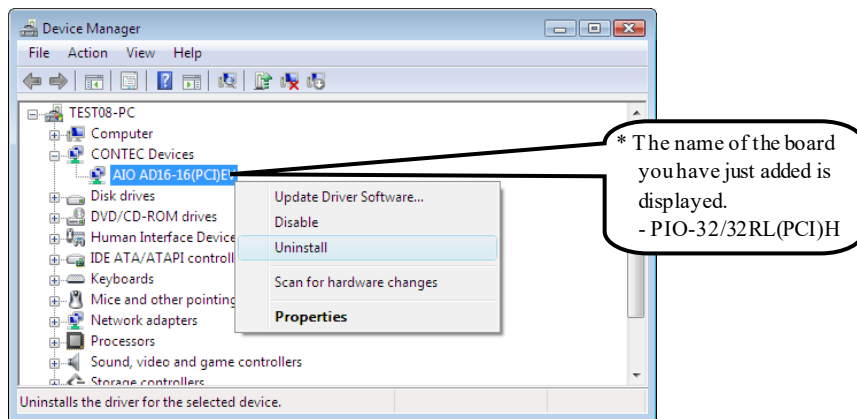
Device Manager

File Action View Help

TEST08-PC
Computer
CONTEC Devices
AIO AD16-16(PCI)E
Disk drives
DVD/CD-ROM drives
Human Interface Device
IDE ATA/ATAPI controll
Keyboards
Mice and other pointing
Network adapters
Processors
Sound, video and game controllers
Storage controllers

Update Driver Software...
Disable
Uninstall
Scan for hardware changes
Properties

* The name of the board you have just added is displayed.
- PIO-32/32RL(PCI)H

Uninstalls the driver for the selected device.